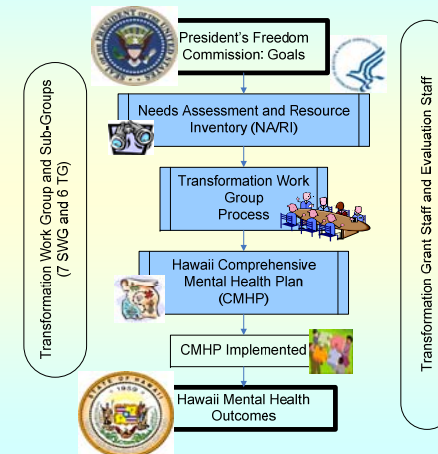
President's Freedom Commission: Goals

Needs Assessment and Resource Inventory (NA/RI)

Transformation Work Group Process

Hawaii Comprehensive Mental Health Plan (CMHP)

CMHP Implemented

Hawaii Mental Health Outcomes

Transformation Work Group and Sub-Groups (7 SWG and 6 TG)

Transformation Grant Staff and Evaluation Staff